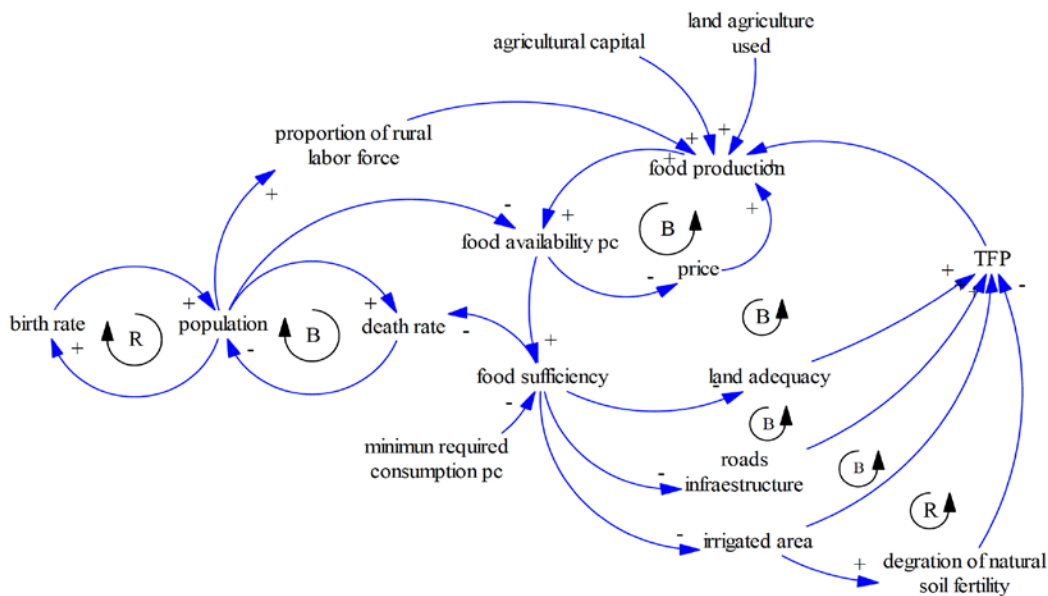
land agriculture used

agricultural capital

proportion of rural labor force

food production

food availability pc

B

price

TFP

birth rate

R

population

B

death rate

B

food sufficiency

land adequacy

B

minimun required consumption pc

roads infraestructure

B

R

irrigated area

degration of natural soil fertility

+ + + + + + - + + + + + - + - - + + - - - - + -